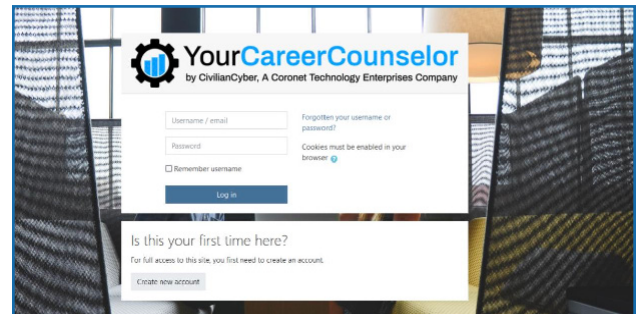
YourCareerCounselor
by CivilianCyber, A Coronet Technology Enterprises Company

Username / email

Password

Remember username

Log in

Forgotten your username or password?

Cookies must be enabled in your browser

Is this your first time here?

For full access to this site, you first need to create an account.

Create new account